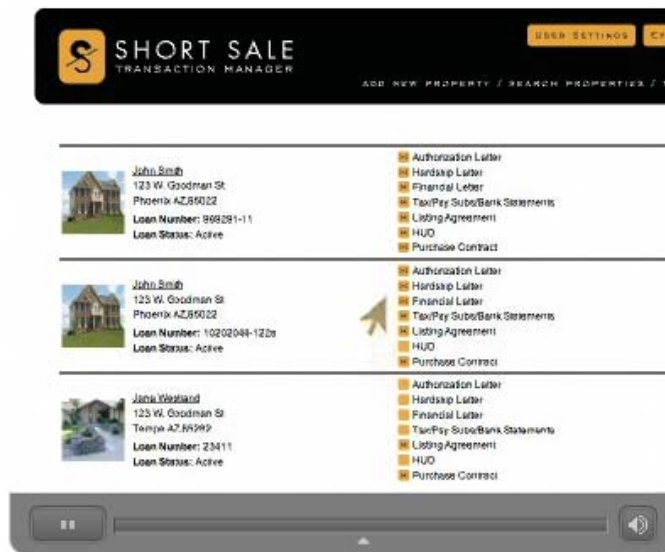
SHORT SALE
TRANSACTION MANAGER

USER SETTINGS

ADD NEW PROPERTY / SEARCH PROPERTIES /

John Smith
123 W. Goodman St
Phoenix AZ,85022
Loan Number: 898291-11
Loan Status: Active

Authorization Letter
Hardship Letter
Financial Letter
Tax/Pay Subs/Bank Statements
Listing Agreement
HUD
Purchase Contract

John Smith
123 W. Goodman St
Phoenix AZ,85022
Loan Number: 10202048-122a
Loan Status: Active

Authorization Letter
Hardship Letter
Financial Letter
Tax/Pay Subs/Bank Statements
Listing Agreement
HUD
Purchase Contract

Jane Westland
123 W. Goodman St
Tempe AZ,85282
Loan Number: 23411
Loan Status: Active

Authorization Letter
Hardship Letter
Financial Letter
Tax/Pay Subs/Bank Statements
Listing Agreement
HUD
Purchase Contract